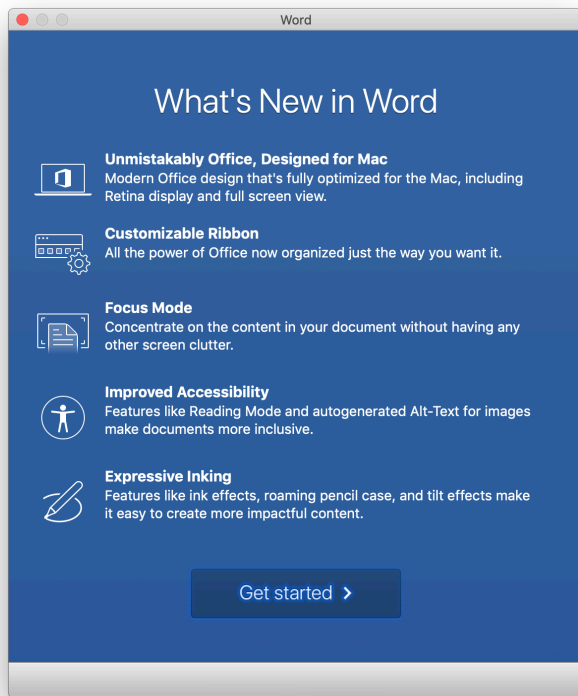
Word

What's New in Word

Unmistakably Office, Designed for Mac
Modern Office design that's fully optimized for the Mac, including Retina display and full screen view.

Customizable Ribbon
All the power of Office now organized just the way you want it.

Focus Mode
Concentrate on the content in your document without having any other screen clutter.

Improved Accessibility
Features like Reading Mode and autogenerated Alt-Text for images make documents more inclusive.

Expressive Inking
Features like ink effects, roaming pencil case, and tilt effects make it easy to create more impactful content.

Get started ›